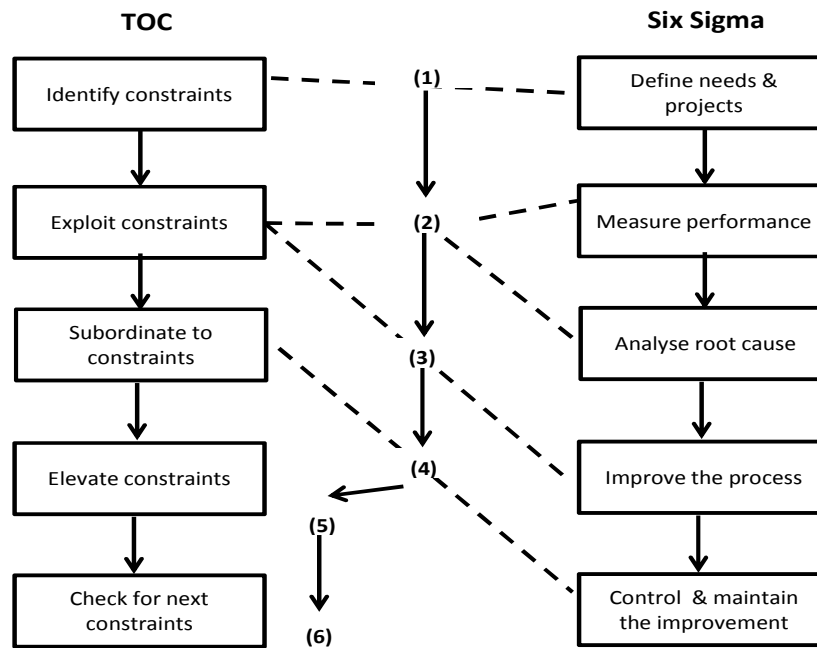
TOC

Six Sigma

Identify constraints

(1)

Define needs & projects

Exploit constraints

(2)

Measure performance

Subordinate to constraints

(3)

Analyse root cause

Elevate constraints

(4)

Improve the process

(5)

Check for next constraints

(6)

Control & maintain the improvement